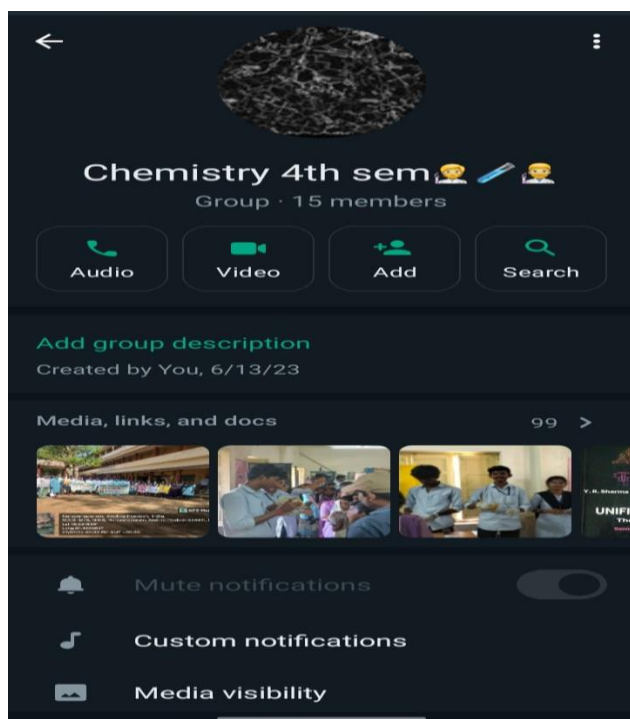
Chemistry 4th sem🧑‍🏫🧪🧑‍🔬
Group · 15 members

Audio
Video
Add
Search

Add group description
Created by You, 6/13/23

Media, links, and docs
99 >

UNIFI

Mute notifications

Custom notifications

Media visibility